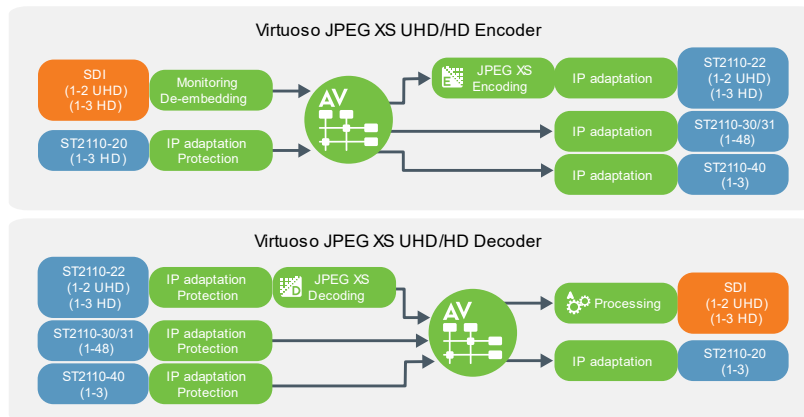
Virtuoso JPEG XS UHD/HD Encoder

SDI
(1-2 UHD)
(1-3 HD)

Monitoring
De-embedding

ST2110-20
(1-3 HD)

IP adaptation
Protection

AV

JPEG XS
Encoding

IP adaptation

ST2110-22
(1-2 UHD)
(1-3 HD)

IP adaptation

ST2110-30/31
(1-48)

IP adaptation

ST2110-40
(1-3)

Virtuoso JPEG XS UHD/HD Decoder

ST2110-22
(1-2 UHD)
(1-3 HD)

IP adaptation
Protection

JPEG XS
Decoding

ST2110-30/31
(1-48)

IP adaptation
Protection

ST2110-40
(1-3)

IP adaptation
Protection

AV

Processing

SDI
(1-2 UHD)
(1-3 HD)

IP adaptation

ST2110-20
(1-3)